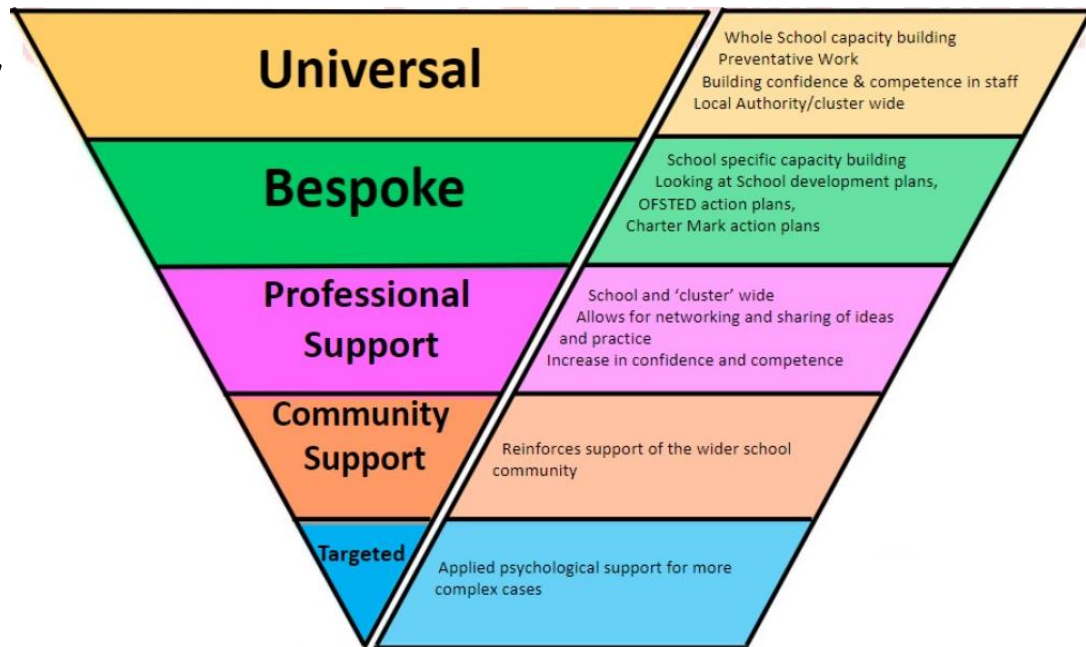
Universal

Whole School capacity building
Preventative Work
Building confidence & competence in staff
Local Authority/cluster wide

Bespoke

School specific capacity building
Looking at School development plans,
OFSTED action plans,
Charter Mark action plans

Professional Support

School and 'cluster' wide
Allows for networking and sharing of ideas and practice
Increase in confidence and competence

Community Support

Reinforces support of the wider school community

Targeted

Applied psychological support for more complex cases